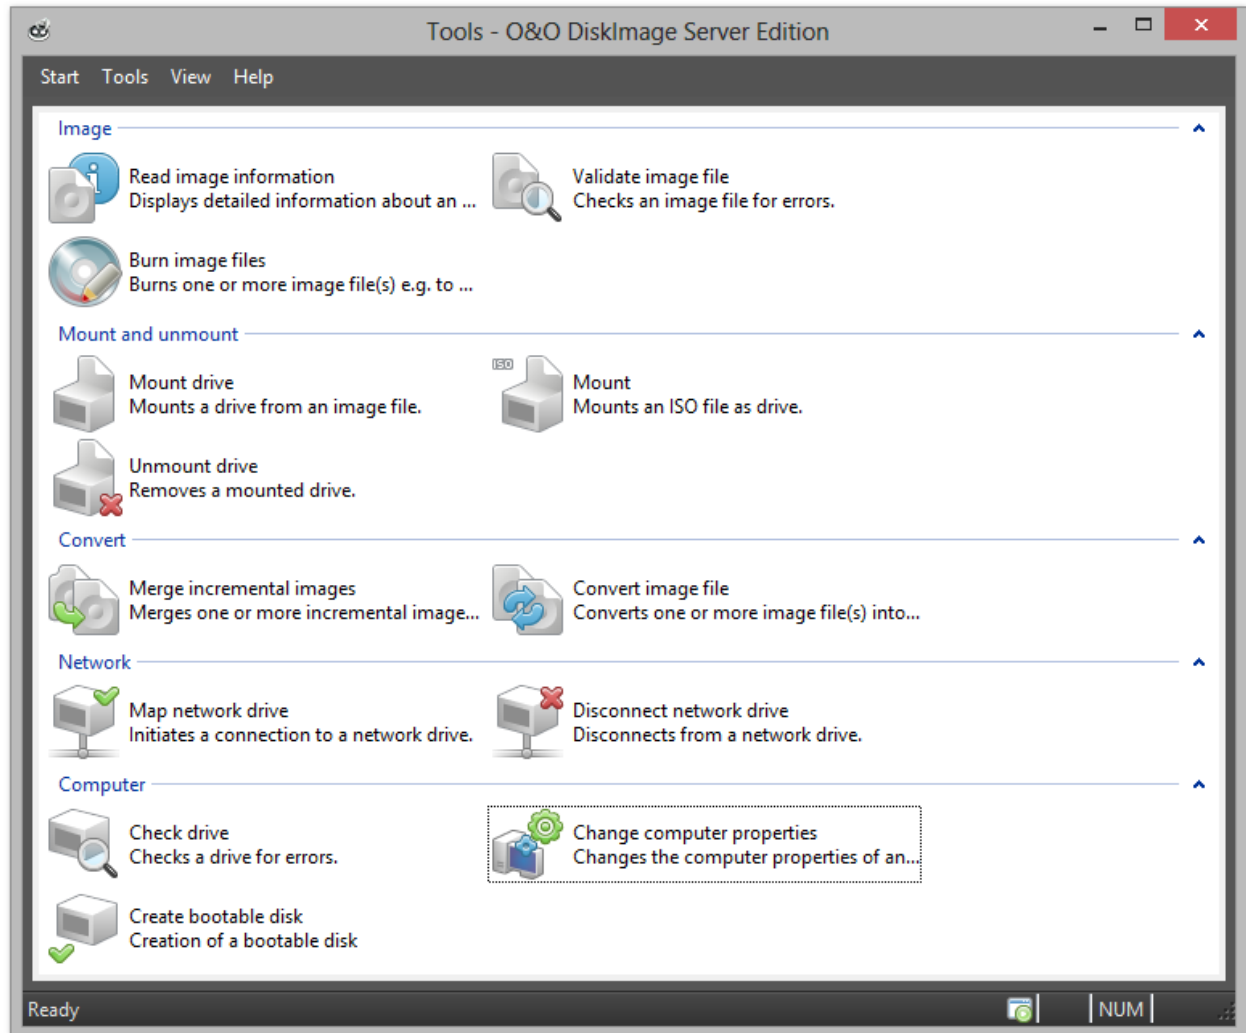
Tools - O&O DiskImage Server Edition

Start Tools View Help

Image

Read image information
Displays detailed information about an ...

Validate image file
Checks an image file for errors.

Burn image files
Burns one or more image file(s) e.g. to ...

Mount and unmount

Mount drive
Mounts a drive from an image file.

ISO

Mount
Mounts an ISO file as drive.

Unmount drive
Removes a mounted drive.

Convert

Merge incremental images
Merges one or more incremental image...

Convert image file
Converts one or more image file(s) into...

Network

Map network drive
Initiates a connection to a network drive.

Disconnect network drive
Disconnects from a network drive.

Computer

Check drive
Checks a drive for errors.

Change computer properties
Changes the computer properties of an...

Create bootable disk
Creation of a bootable disk

Ready NUM